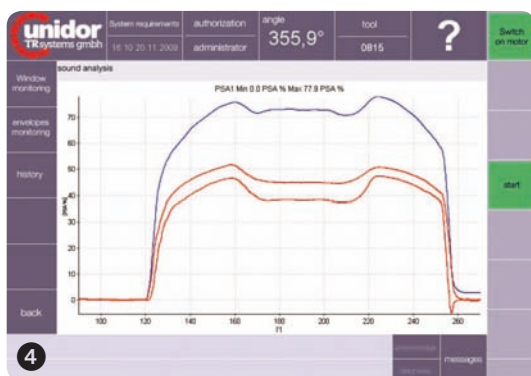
unidor TR systems gmbh

System requirements
16:10 20.11.2009

authorization
administrator

angle
355,9°

tool
0815

?

Switch on motor

sound analysis

PSA1 Min 0.0 PSA % Max 77.8 PSA %

Window monitoring

envelopes monitoring

history

back

start

70
60
50
40
30
20
10
0

[PSA %]

100 120 140 160 180 200 220 240 260
[°]

4

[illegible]
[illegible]
messages